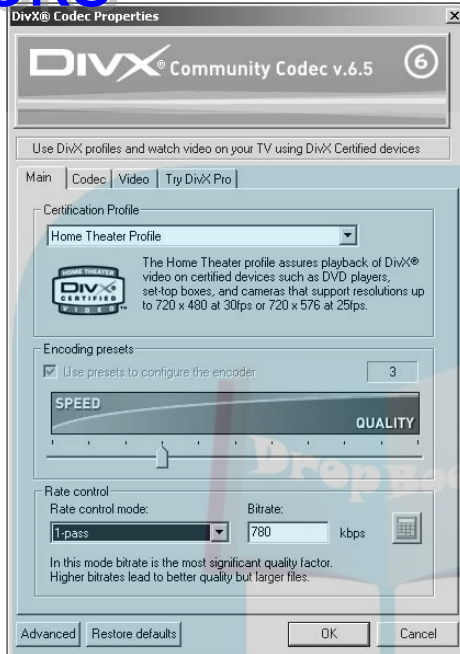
DivX® Codec Properties

DIVX® Community Codec v.6.5

6

Use DivX profiles and watch video on your TV using DivX Certified devices

Main | Codec | Video | Try DivX Pro

Certification Profile

Home Theater Profile

HOME THEATER DIVX CERTIFIED VIDEO

The Home Theater profile assures playback of DivX® video on certified devices such as DVD players, set-top boxes, and cameras that support resolutions up to 720 x 480 at 30fps or 720 x 576 at 25fps.

Encoding presets

Use presets to configure the encoder

3

SPEED

QUALITY

Rate control

Rate control mode:

1-pass

Bitrate:

780

kbps

In this mode bitrate is the most significant quality factor. Higher bitrates lead to better quality but larger files.

Advanced

Restore defaults

OK

Cancel